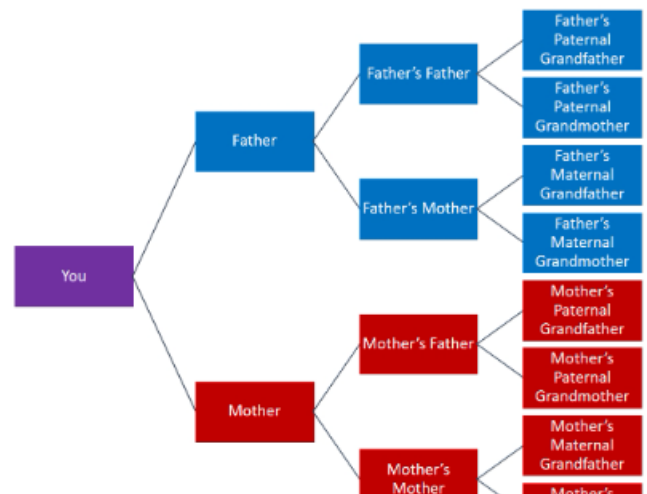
You

Father

Mother

Father's Father

Father's Mother

Mother's Father

Mother's Mother

Father's Paternal Grandfather

Father's Paternal Grandmother

Father's Maternal Grandfather

Father's Maternal Grandmother

Mother's Paternal Grandfather

Mother's Paternal Grandmother

Mother's Maternal Grandfather

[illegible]